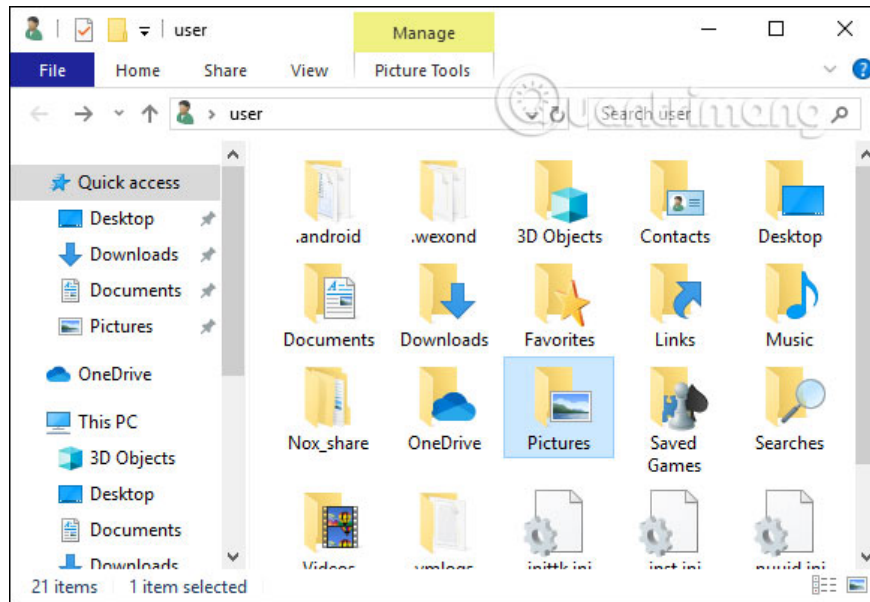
user

Manage

File Home Share View Picture Tools

user

Search user

Quick access
Desktop
Downloads
Documents
Pictures
OneDrive
This PC
3D Objects
Desktop
Documents
Downloads

.android
.wexond
3D Objects
Contacts
Desktop
Documents
Downloads
Favorites
Links
Music
Nox_share
OneDrive
Pictures
Saved Games
Searches
Videos
vmlogs
inittk.ini
inst.ini
nuuid.ini

21 items 1 item selected

Quantrimang